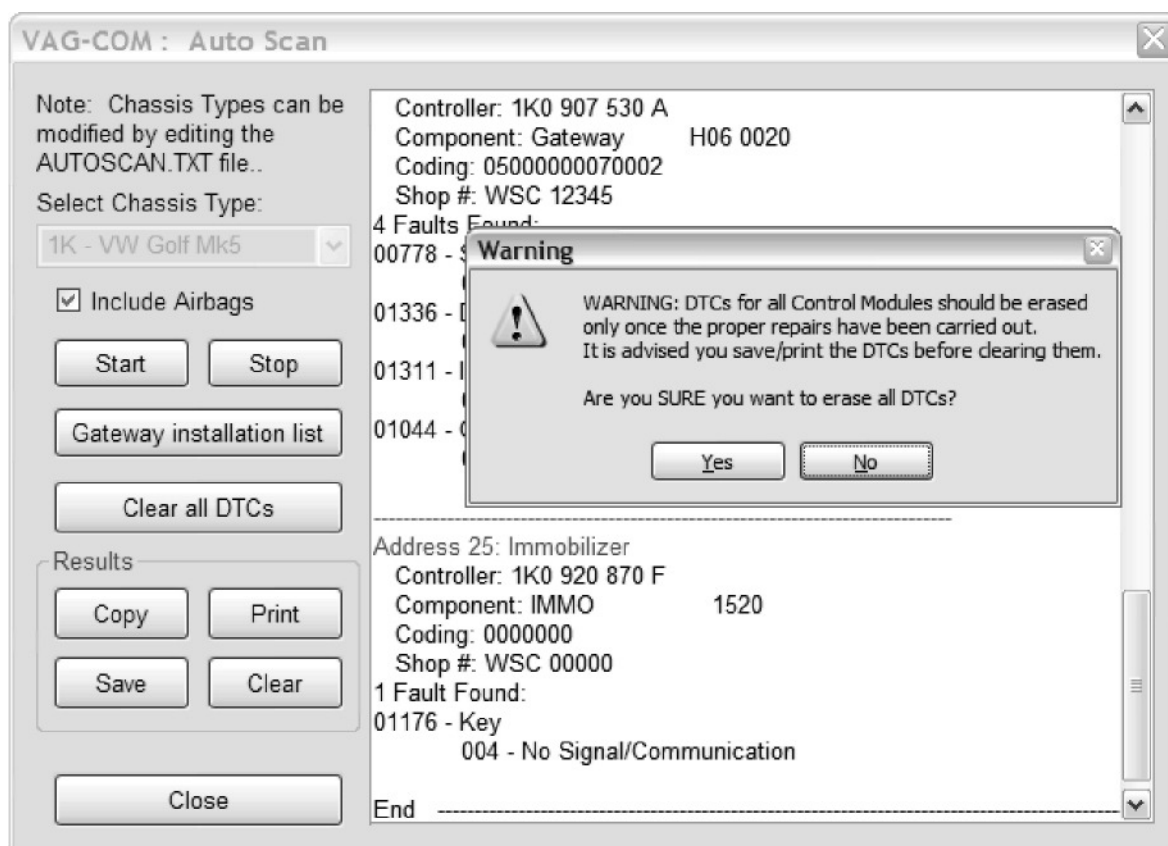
VAG-COM : Auto Scan

Note: Chassis Types can be modified by editing the AUTOSCAN.TXT file..

Select Chassis Type:

1K - VW Golf Mk5

☑ Include Airbags

Start

Stop

Gateway installation list

Clear all DTCs

Results

Copy

Print

Save

Clear

Close

Controller: 1K0 907 530 A
Component: Gateway H06 0020
Coding: 05000000070002
Shop #: WSC 12345
4 Faults Found:
00778 - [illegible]

01336 - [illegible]

01311 - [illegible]

01044 - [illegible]

---

Address 25: Immobilizer
Controller: 1K0 920 870 F
Component: IMMO 1520
Coding: 0000000
Shop #: WSC 00000
1 Fault Found:
01176 - Key
004 - No Signal/Communication

End ---

Warning

WARNING: DTCs for all Control Modules should be erased only once the proper repairs have been carried out.
It is advised you save/print the DTCs before clearing them.

Are you SURE you want to erase all DTCs?

Yes

No